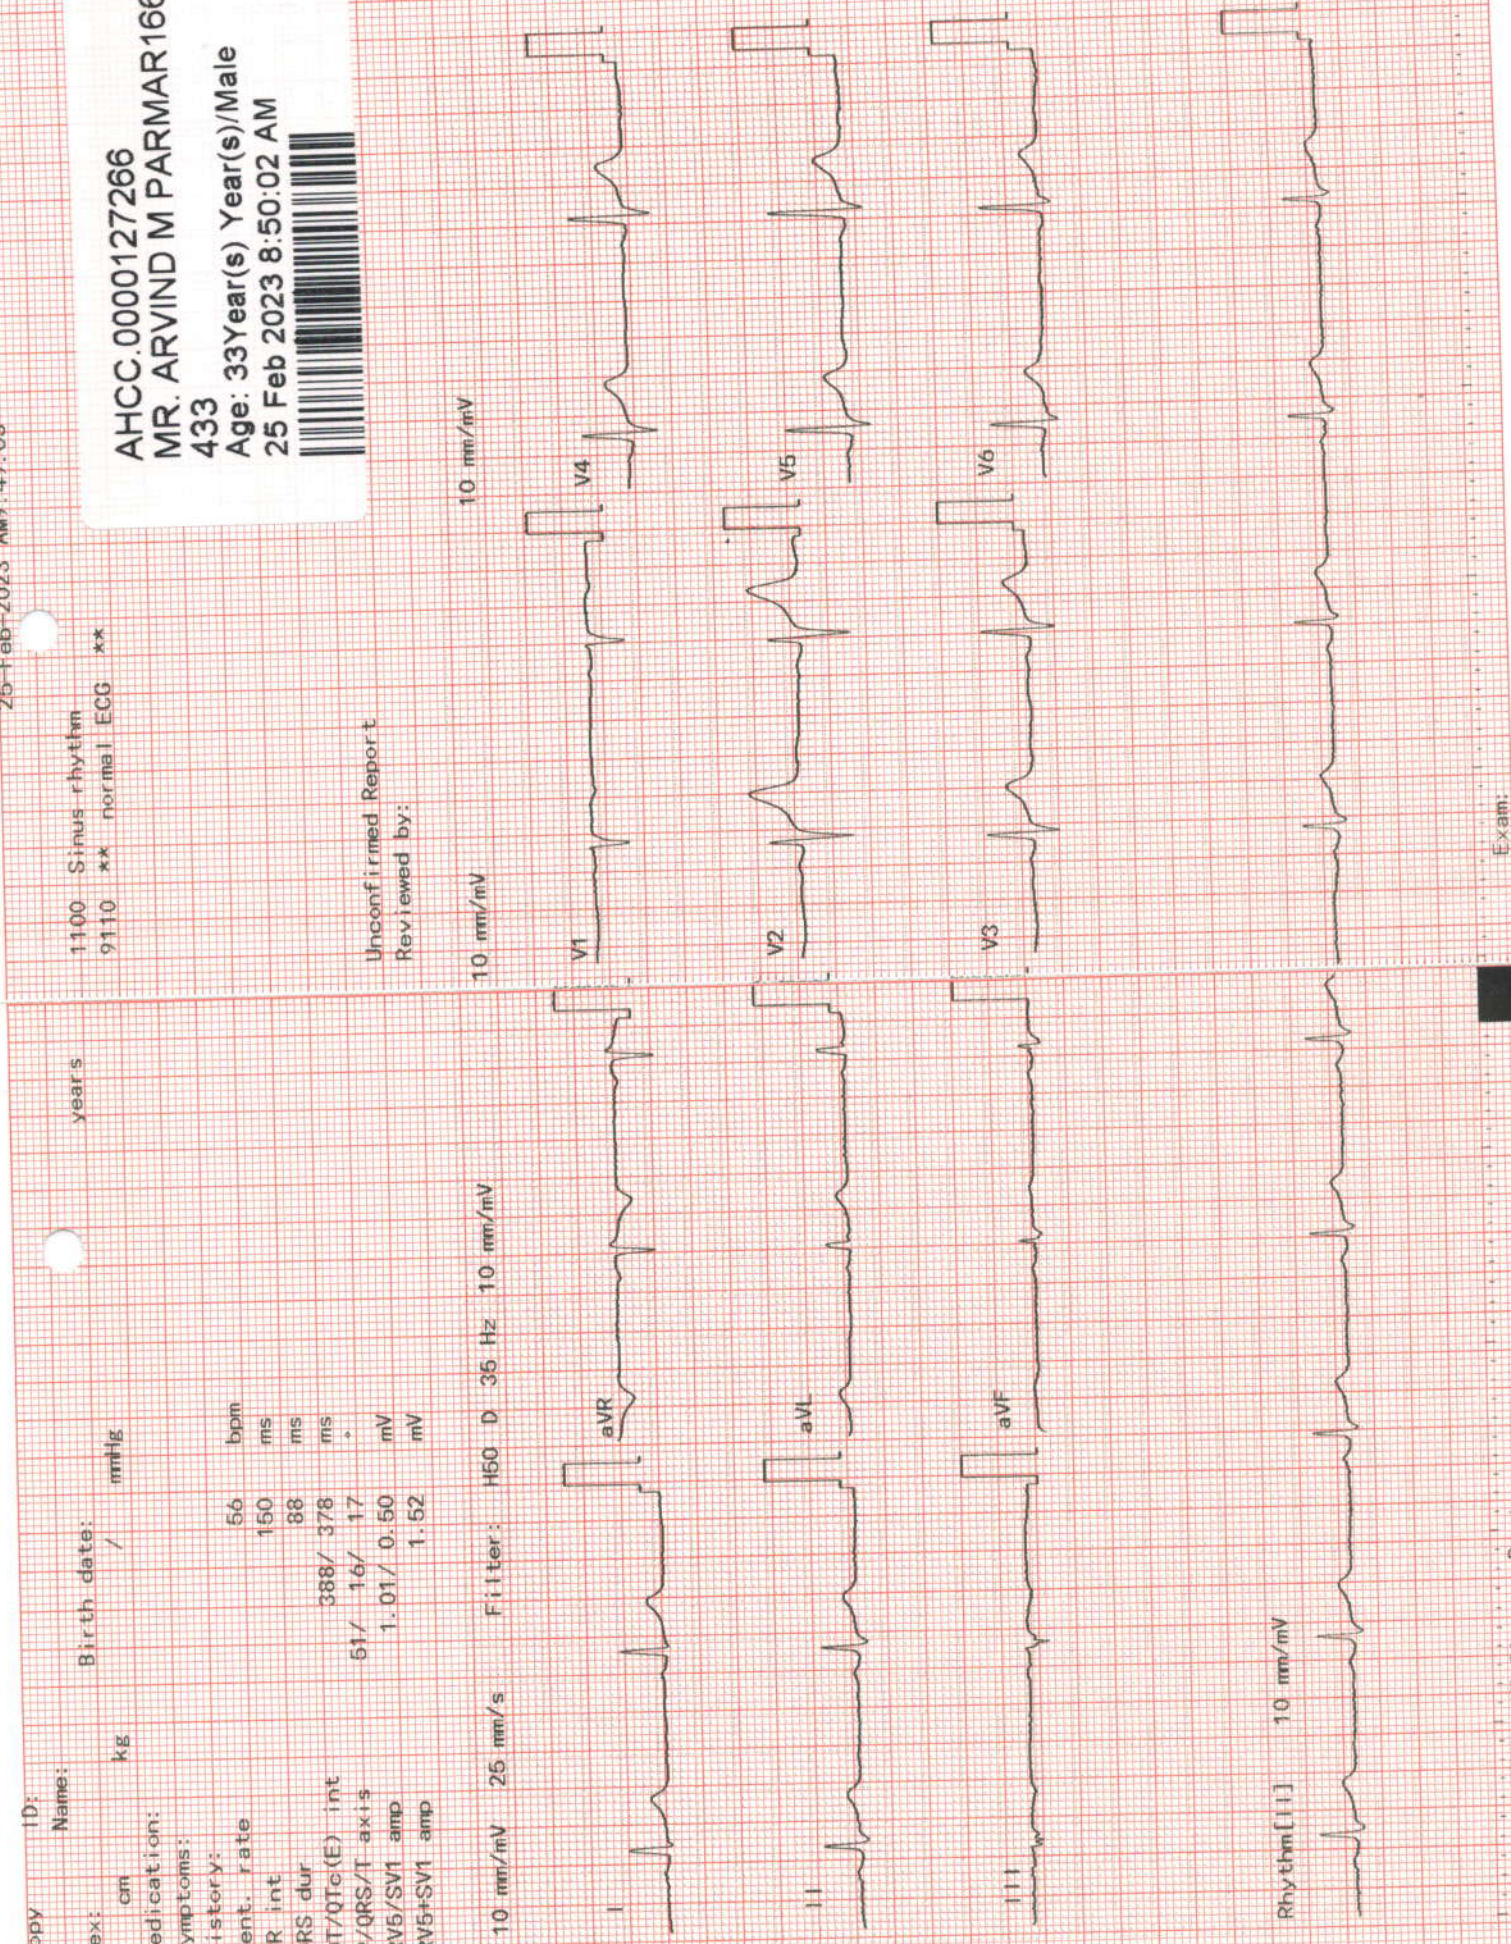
25-Feb-2023 AM:47:06

opy
ID:
Name:
ex:
Birth date:
years
cm
kg
/
mmHg
edication:
ymptoms:
istory:
ent. rate
56
bpm
R int
150
ms
RS dur
88
ms
T/QTc(E) int
388/ 378
ms
/QRS/T axis
51/ 16/ 17
°
V5/SV1 amp
1.01/ 0.50
mV
V5+SV1 amp
1.52
mV

1100 Sinus rhythm
9110 ** normal ECG **

Unconfirmed Report
Reviewed by:

AHCC.0000127266
MR. ARVIND M PARMAR16
433
Age: 33Year(s) Year(s)/Male
25 Feb 2023 8:50:02 AM

10 mm/mV 25 mm/s Filter: H50 D 35 Hz 10 mm/mV

10 mm/mV

10 mm/mV

I
II
III
aVR
aVL
aVF
V1
V2
V3
V4
V5
V6

Rhythm[II] 10 mm/mV

Exam: